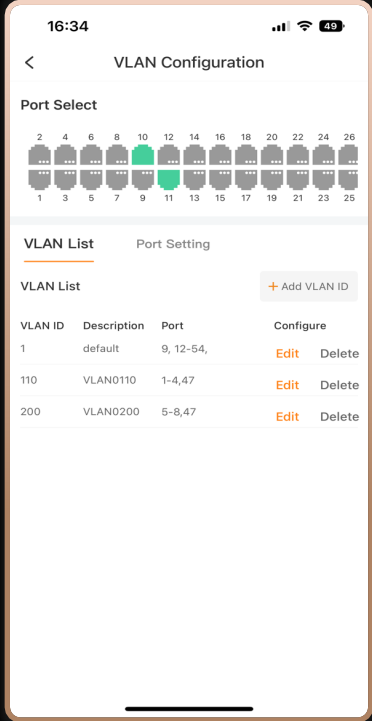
16:34

49

<

VLAN Configuration

Port Select

2 4 6 8 10 12 14 16 18 20 22 24 26

1 3 5 7 9 11 13 15 17 19 21 23 25

VLAN List

Port Setting

VLAN List

+ Add VLAN ID

| VLAN ID | Description | Port | Configure | |
|---|---|---|---|---|
| 1 | default | 9, 12-54, | Edit | Delete |
| 110 | VLAN0110 | 1-4,47 | Edit | Delete |
| 200 | VLAN0200 | 5-8,47 | Edit | Delete |